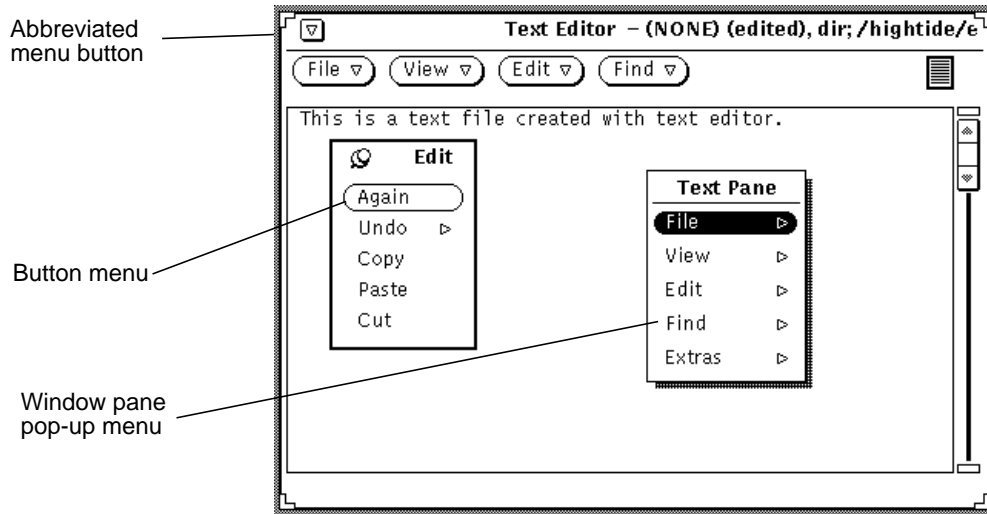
Abbreviated menu button

Text Editor – (NONE) (edited), dir; /hightide/e

File ▽ View ▽ Edit ▽ Find ▽

This is a text file created with text editor.

Edit
Again
Undo ▷
Copy
Paste
Cut

Text Pane
File ▷
View ▷
Edit ▷
Find ▷
Extras ▷

Button menu

Window pane pop-up menu